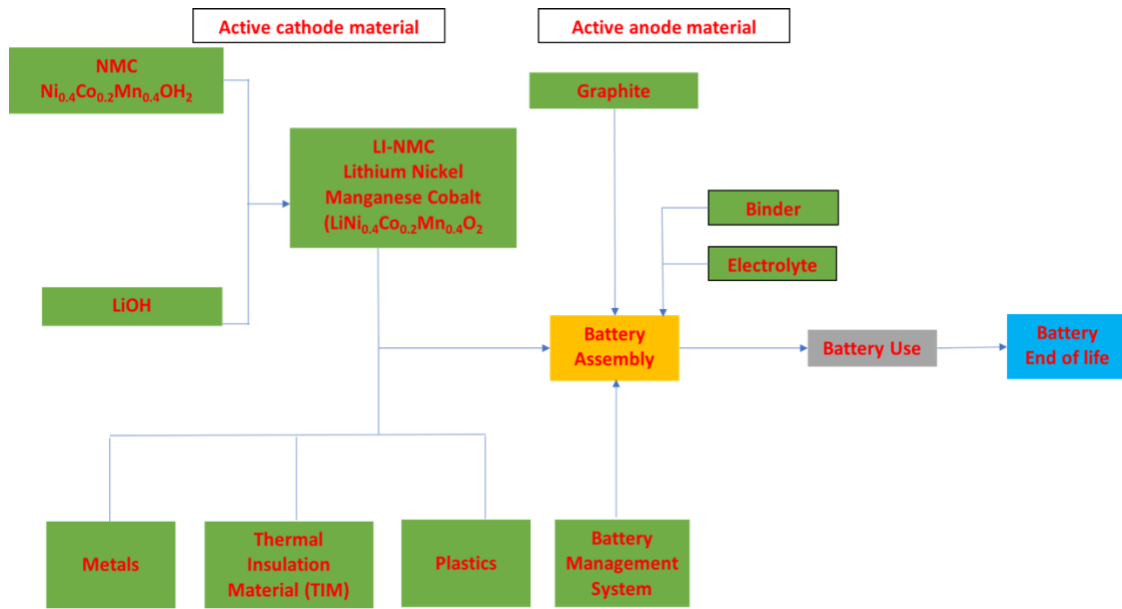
Active cathode material

Active anode material

NMC
$Ni_{0.4}Co_{0.2}Mn_{0.4}OH_2$

LI-NMC
Lithium Nickel
Manganese Cobalt
$(LiNi_{0.4}Co_{0.2}Mn_{0.4}O_2$

LiOH

Graphite

Binder

Electrolyte

Battery
Assembly

Battery Use

Battery
End of life

Metals

Thermal
Insulation
Material (TIM)

Plastics

Battery
Management
System